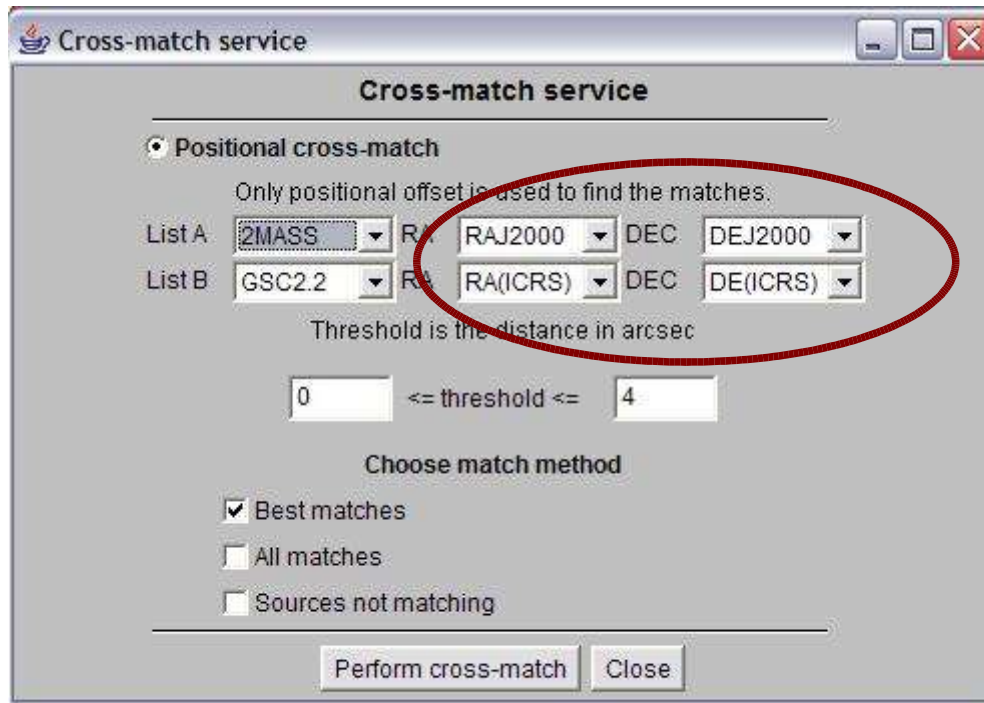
Cross-match service

Cross-match service

Positional cross-match

Only positional offset is used to find the matches.

List A 2MASS RA RAJ2000 DEC DEJ2000

List B GSC2.2 RA RA(ICRS) DEC DE(ICRS)

Threshold is the distance in arcsec

0 <= threshold <= 4

Choose match method

Best matches

All matches

Sources not matching

Perform cross-match Close